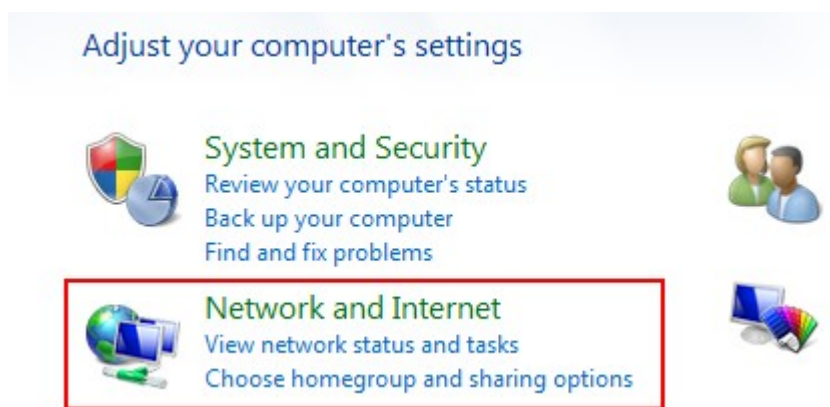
Adjust your computer's settings

System and Security
Review your computer's status
Back up your computer
Find and fix problems

Network and Internet
View network status and tasks
Choose homegroup and sharing options